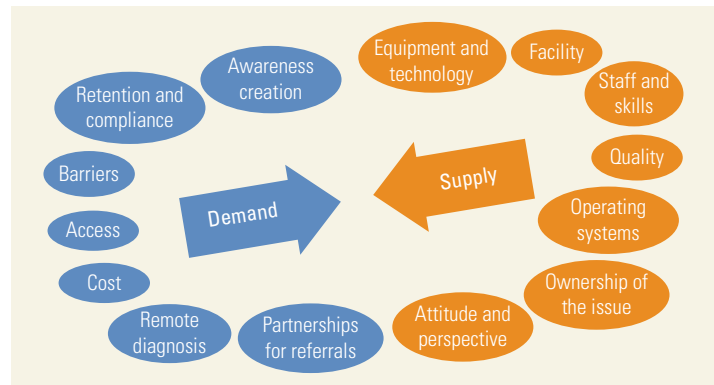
Awareness creation

Retention and compliance

Barriers

Access

Cost

Remote diagnosis

Partnerships for referrals

Demand

Supply

Equipment and technology

Facility

Staff and skills

Quality

Operating systems

Ownership of the issue

Attitude and perspective